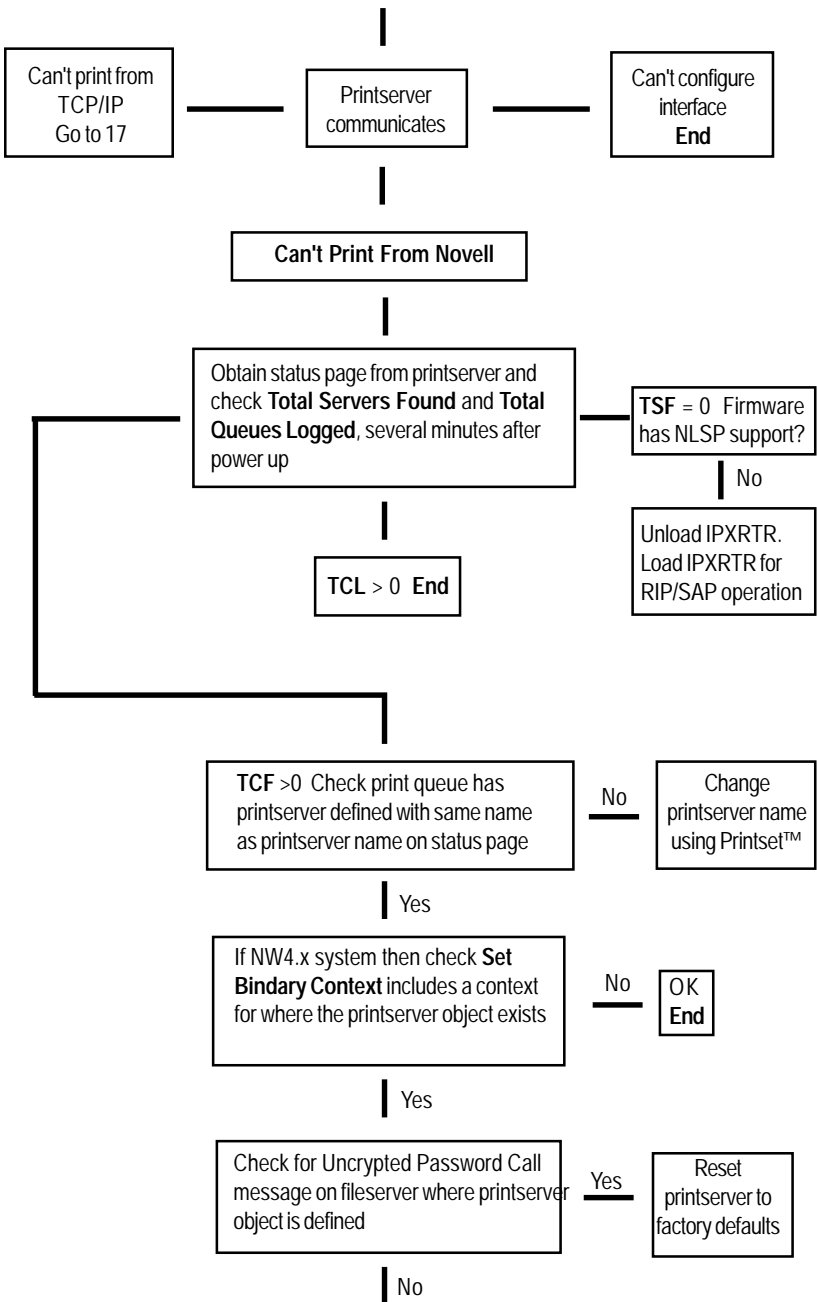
Can't print from TCP/IP Go to 17

Printserver communicates

Can't configure interface **End**

**Can't Print From Novell**

Obtain status page from printserver and check **Total Servers Found** and **Total Queues Logged**, several minutes after power up

**TSF** = 0 Firmware has NLSP support?

No

Unload IPXRTR. Load IPXRTR for RIP/SAP operation

**TCL** > 0 **End**

**TCF** >0 Check print queue has printserver defined with same name as printserver name on status page

No

Change printserver name using Printset™

Yes

If NW4.x system then check **Set Bindary Context** includes a context for where the printserver object exists

No

OK **End**

Yes

Check for Uncrypted Password Call message on fileserver where printserver object is defined

Yes

Reset printserver to factory defaults

No